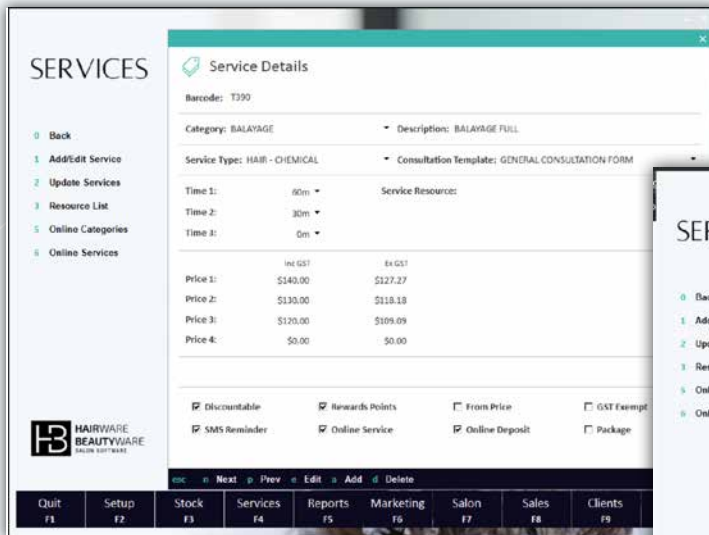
SERVICES

0 Back
1 Add/Edit Service
2 Update Services
3 Resource List
5 Online Categories
6 Online Services

HB HAIRWARE BEAUTYWARE SALON SOFTWARE

Service Details

Barcode: T390

Category: BALAYAGE
Description: BALAYAGE FULL

Service Type: HAIR - CHEMICAL
Consultation Template: GENERAL CONSULTATION FORM

Time 1: 60m
Time 2: 30m
Time 3: 0m
Service Resource:

| | Inc GST | Ex GST |
|---|---|---|
| Price 1: | \$140.00 | \$127.27 |
| Price 2: | \$130.00 | \$118.18 |
| Price 3: | \$120.00 | \$109.09 |
| Price 4: | \$0.00 | \$0.00 |

Discountable
Rewards Points
From Price
GST Exempt
SMS Reminder
Online Service
Online Deposit
Package

esc n Next p Prev e Edit a Add d Delete

Quit F1
Setup F2
Stock F3
Services F4
Reports F5
Marketing F6
Salon F7
Sales F8
Clients F9

SEF

0 Bac
1 Ad
2 Upc
3 Res
5 Onl
6 Onl